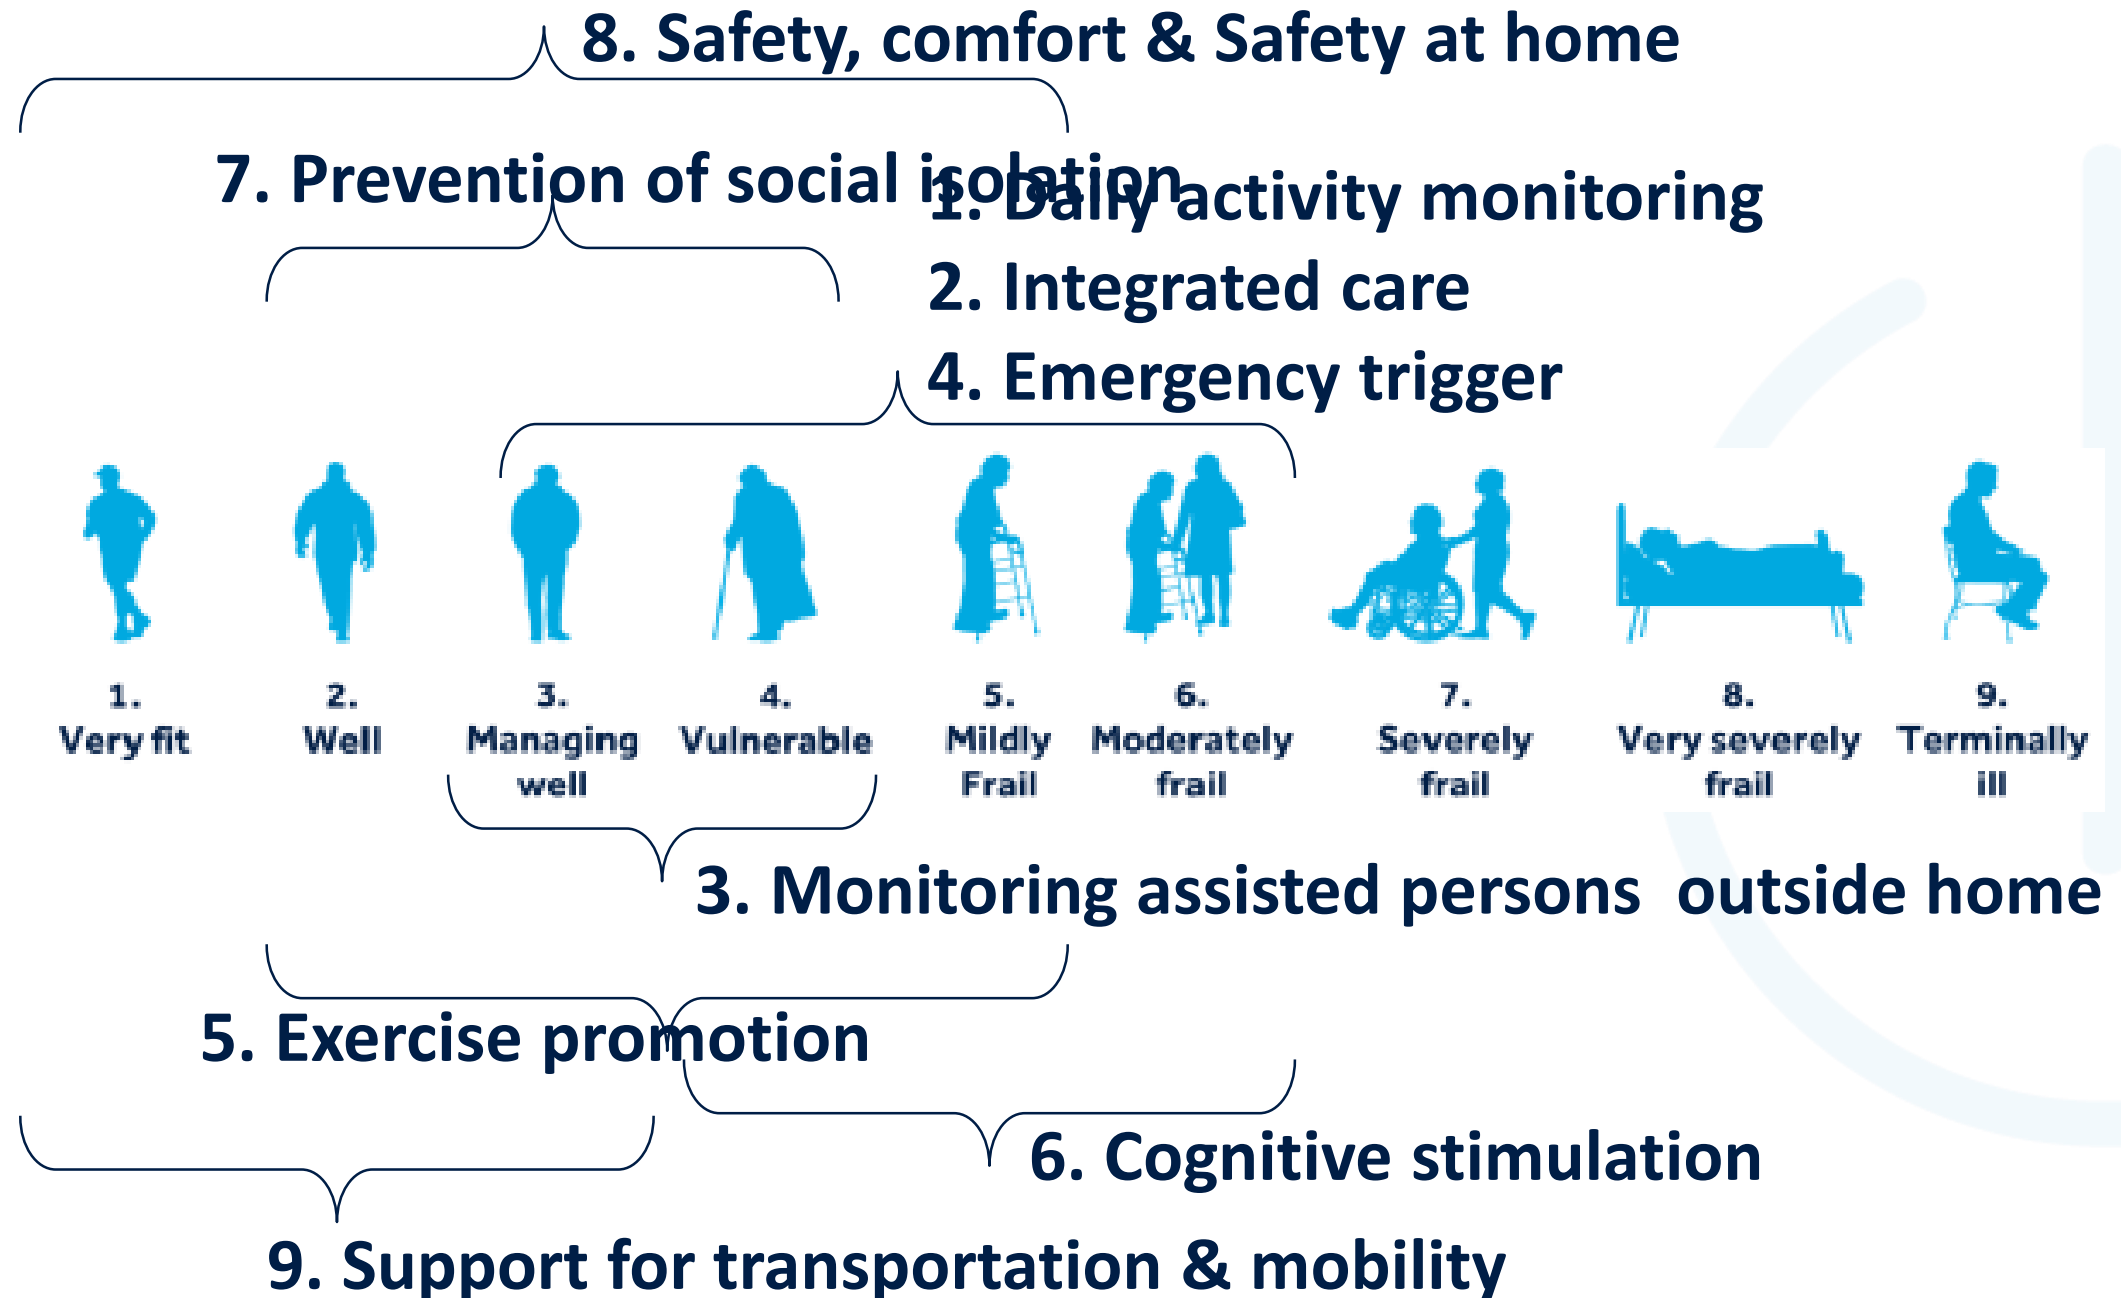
8. Safety, comfort & Safety at home

7. Prevention of social isolation

1. Daily activity monitoring

2. Integrated care

4. Emergency trigger

1. Very fit

2. Well

3. Managing well

4. Vulnerable

5. Mildly Frail

6. Moderately frail

7. Severely frail

8. Very severely frail

9. Terminally ill

3. Monitoring assisted persons outside home

5. Exercise promotion

6. Cognitive stimulation

9. Support for transportation & mobility